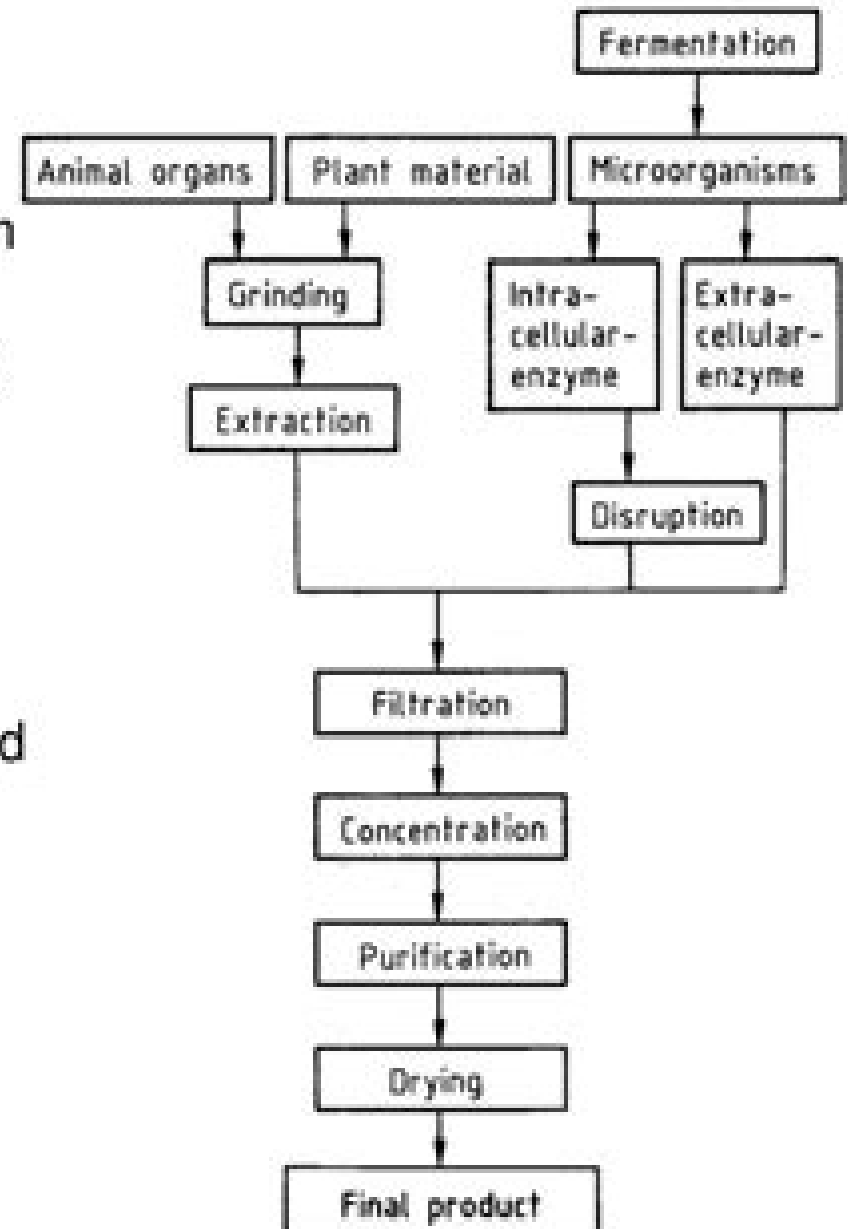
Fermentation

Animal organs

Plant material

Microorganisms

n

Grinding

Intracellular-enzyme

Extracellular-enzyme

Extraction

Disruption

Filtration

d

Concentration

Purification

Drying

Final product